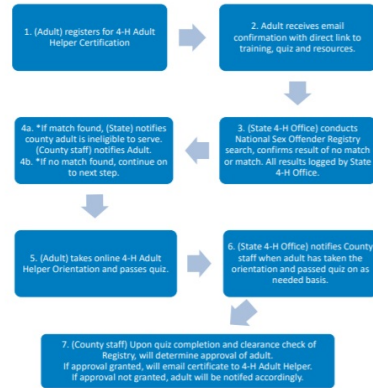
1. (Adult) registers for 4-H Adult Helper Certification

2. Adult receives email confirmation with direct link to training, quiz and resources.

3. (State 4-H Office) conducts National Sex Offender Registry search, confirms result of no match or match. All results logged by State 4-H Office.

4a. *If match found, (State) notifies county adult is ineligible to serve. (County staff) notifies Adult.
4b. *If no match found, continue on to next step.

5. (Adult) takes online 4-H Adult Helper Orientation and passes quiz.

6. (State 4-H Office) notifies County staff when adult has taken the orientation and passed quiz on as needed basis.

7. (County staff) Upon quiz completion and clearance check of Registry, will determine approval of adult.
If approval granted, will email certificate to 4-H Adult Helper.
If approval not granted, adult will be notifed accordingly.